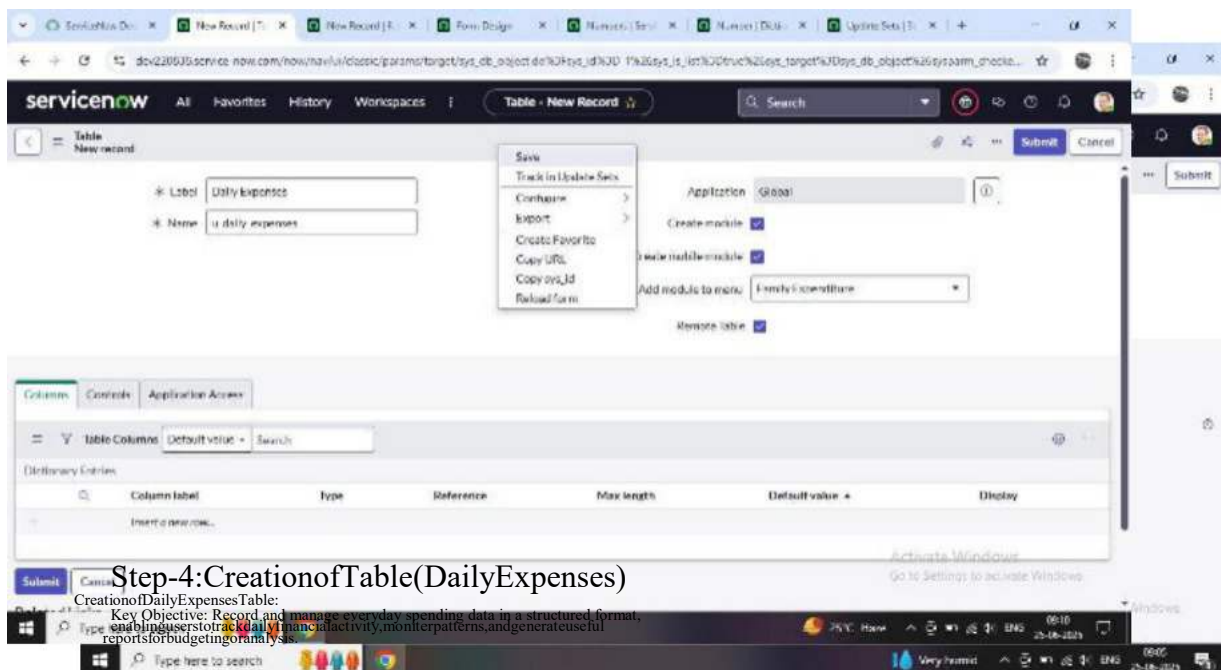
ServiceNow De... × New Record | T... × New Record | R... × Form Design × Numbers | Serv... × Number | Dicti... × Update Sets | S... × +

dev220635.service-now.com/now/nav/ui/classic/params/target/sys_db_object.do%3Fsys_id%3D-1%26sys_is_list%3Dtrue%26sys_target%3Dsys_db_object%26sysparm_checked...

servicenow All Favorites History Workspaces ⋮ Table - New Record ☆ Search

Table
New record

Submit Cancel

Save
Track in Update Sets
Configure
Export
Create Favorite
Copy URL
Copy sys_id
Reload form

* Label Daily Expenses
* Name u_daily_expenses

Application Global
Create module
Create mobile module
Add module to menu Family Expenditure
Remote table

Columns Controls Application Access

Table Columns Default value Search

Dictionary Entries

| | Column label | Type | Reference | Max length | Default value ▲ | Display |
|---|---|---|---|---|---|---|
| | Insert a new row... | | | | | |

Activate Windows
Go to Settings to activate Windows.

Submit Cancel

Step-4:CreationofTable(DailyExpenses)

CreationofDailyExpensesTable:
Key Objective: Record and manage everyday spending data in a structured format, enablinguserstotrackdailyfinancialactivity,moniterpatterns,andgenerateuseful reportsforbudgetingoranalysis.

Type here to search

25°C Haze ENG 08:10 25-06-2025

Type here to search

Very humid ENG 08:05 25-06-2025